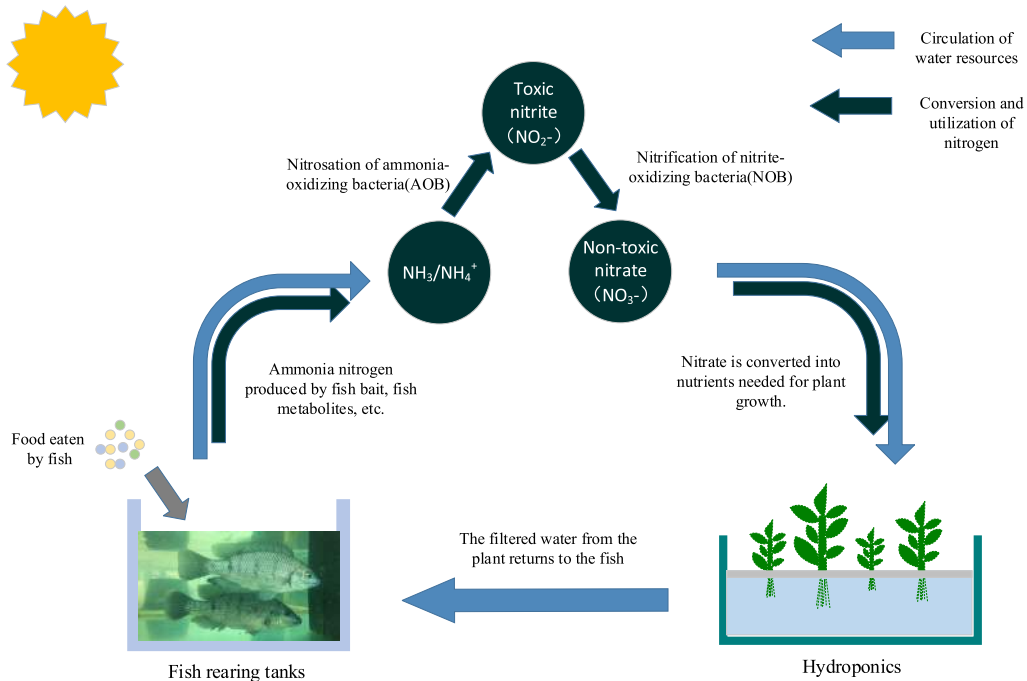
Circulation of water resources

Conversion and utilization of nitrogen

Toxic nitrite （$NO_2$-）

Nitrosation of ammonia-oxidizing bacteria(AOB)

Nitrification of nitrite-oxidizing bacteria(NOB)

$NH_3/NH_4^+$

Non-toxic nitrate （$NO_3$-）

Ammonia nitrogen produced by fish bait, fish metabolites, etc.

Nitrate is converted into nutrients needed for plant growth.

Food eaten by fish

The filtered water from the plant returns to the fish

Fish rearing tanks

Hydroponics